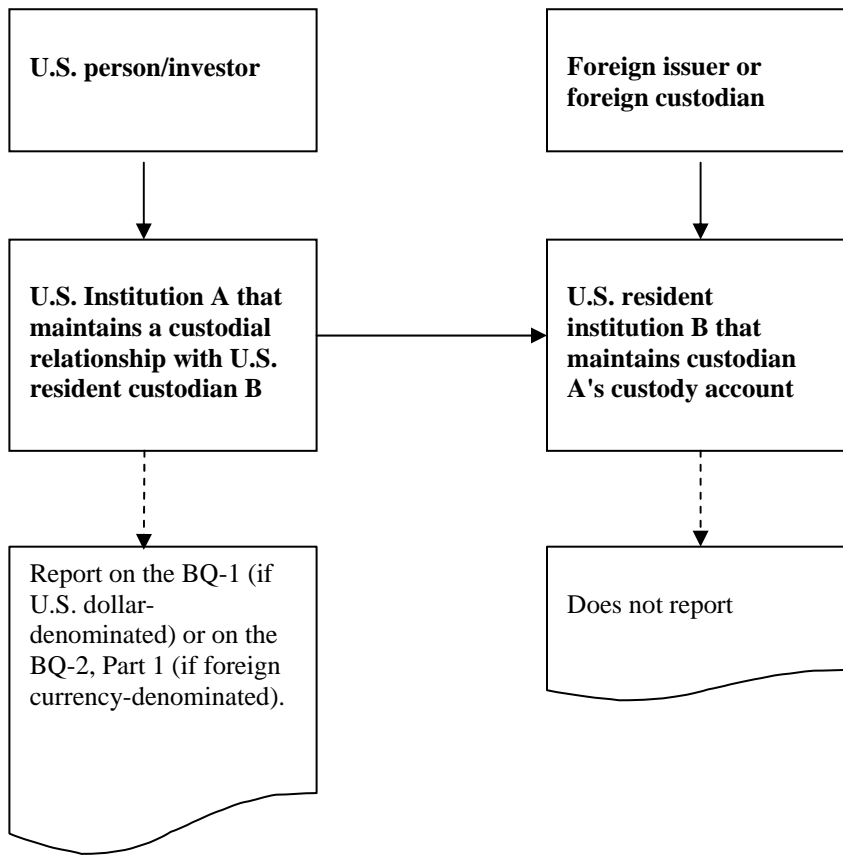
U.S. person/investor

Foreign issuer or foreign custodian

U.S. Institution A that maintains a custodial relationship with U.S. resident custodian B

U.S. resident institution B that maintains custodian A's custody account

Report on the BQ-1 (if U.S. dollar-denominated) or on the BQ-2, Part 1 (if foreign currency-denominated).

Does not report